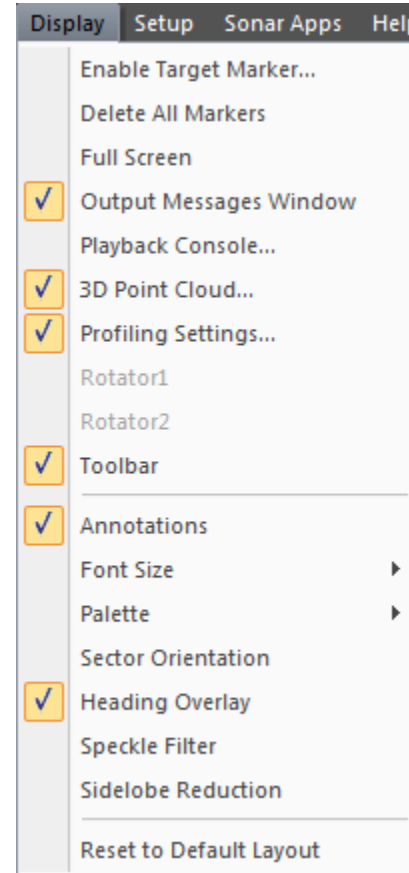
Display Setup Sonar Apps Help

Enable Target Marker...
Delete All Markers
Full Screen
✓ Output Messages Window
Playback Console...
✓ 3D Point Cloud...
✓ Profiling Settings...
Rotator1
Rotator2
✓ Toolbar
✓ Annotations
Font Size
Palette
Sector Orientation
✓ Heading Overlay
Speckle Filter
Sidelobe Reduction
Reset to Default Layout